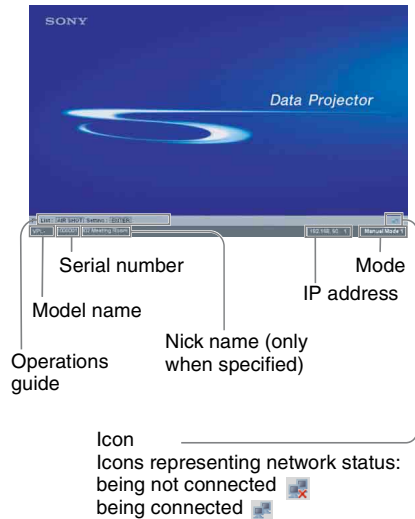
SONY

Data Projector

List : AIR SHOT Setting : ENTER

VPL-

000001

03 Meeting Room

192.168. 50. 1

Manual Mode 1

Serial number

Mode

IP address

Model name

Nick name (only when specified)

Operations guide

Icon
Icons representing network status:
being not connected
being connected